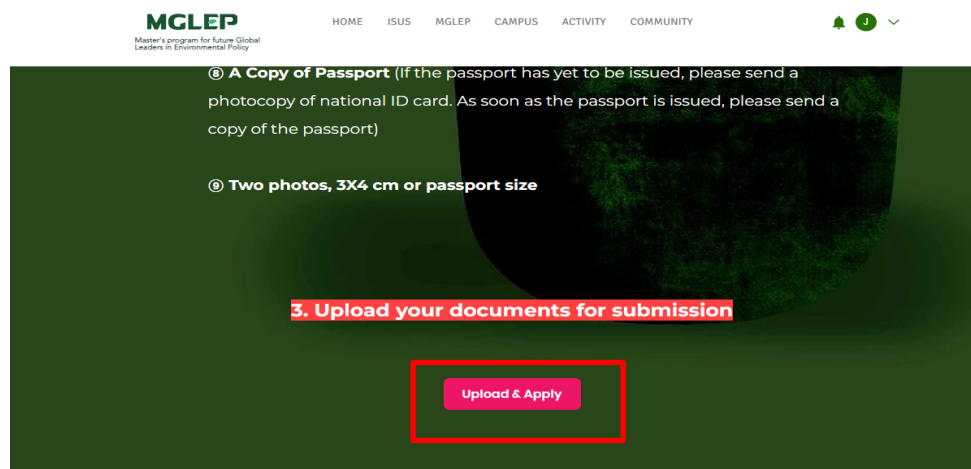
MGLEP
Master's program for future Global Leaders in Environmental Policy

HOME ISUS MGLEP CAMPUS ACTIVITY COMMUNITY

J

⑧ A Copy of Passport (If the passport has yet to be issued, please send a photocopy of national ID card. As soon as the passport is issued, please send a copy of the passport)

⑨ Two photos, 3X4 cm or passport size

3. Upload your documents for submission

Upload & Apply